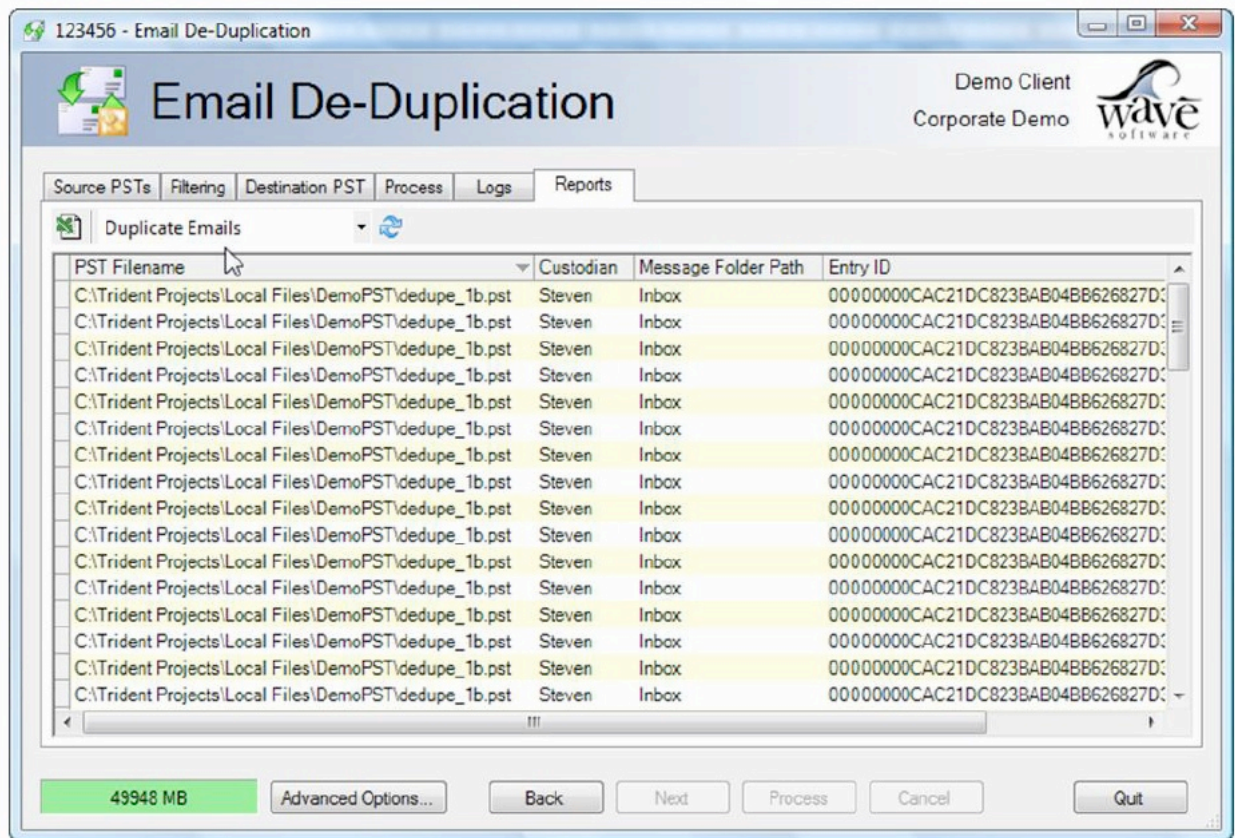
123456 - Email De-Duplication

Email De-Duplication

Demo Client
Corporate Demo

wave software

Source PSTs | Filtering | Destination PST | Process | Logs | Reports

Duplicate Emails

| PST Filename | Custodian | Message Folder Path | Entry ID |
|---|---|---|---|
| C:\Trident Projects\Local Files\DemoPST\dedupe_1b.pst | Steven | Inbox | 00000000CAC21DC823BAB04BB626827D |
| C:\Trident Projects\Local Files\DemoPST\dedupe_1b.pst | Steven | Inbox | 00000000CAC21DC823BAB04BB626827D |
| C:\Trident Projects\Local Files\DemoPST\dedupe_1b.pst | Steven | Inbox | 00000000CAC21DC823BAB04BB626827D |
| C:\Trident Projects\Local Files\DemoPST\dedupe_1b.pst | Steven | Inbox | 00000000CAC21DC823BAB04BB626827D |
| C:\Trident Projects\Local Files\DemoPST\dedupe_1b.pst | Steven | Inbox | 00000000CAC21DC823BAB04BB626827D |
| C:\Trident Projects\Local Files\DemoPST\dedupe_1b.pst | Steven | Inbox | 00000000CAC21DC823BAB04BB626827D |
| C:\Trident Projects\Local Files\DemoPST\dedupe_1b.pst | Steven | Inbox | 00000000CAC21DC823BAB04BB626827D |
| C:\Trident Projects\Local Files\DemoPST\dedupe_1b.pst | Steven | Inbox | 00000000CAC21DC823BAB04BB626827D |
| C:\Trident Projects\Local Files\DemoPST\dedupe_1b.pst | Steven | Inbox | 00000000CAC21DC823BAB04BB626827D |
| C:\Trident Projects\Local Files\DemoPST\dedupe_1b.pst | Steven | Inbox | 00000000CAC21DC823BAB04BB626827D |
| C:\Trident Projects\Local Files\DemoPST\dedupe_1b.pst | Steven | Inbox | 00000000CAC21DC823BAB04BB626827D |
| C:\Trident Projects\Local Files\DemoPST\dedupe_1b.pst | Steven | Inbox | 00000000CAC21DC823BAB04BB626827D |
| C:\Trident Projects\Local Files\DemoPST\dedupe_1b.pst | Steven | Inbox | 00000000CAC21DC823BAB04BB626827D |
| C:\Trident Projects\Local Files\DemoPST\dedupe_1b.pst | Steven | Inbox | 00000000CAC21DC823BAB04BB626827D |
| C:\Trident Projects\Local Files\DemoPST\dedupe_1b.pst | Steven | Inbox | 00000000CAC21DC823BAB04BB626827D |
| C:\Trident Projects\Local Files\DemoPST\dedupe_1b.pst | Steven | Inbox | 00000000CAC21DC823BAB04BB626827D |

49948 MB | Advanced Options... | Back | Next | Process | Cancel | Quit